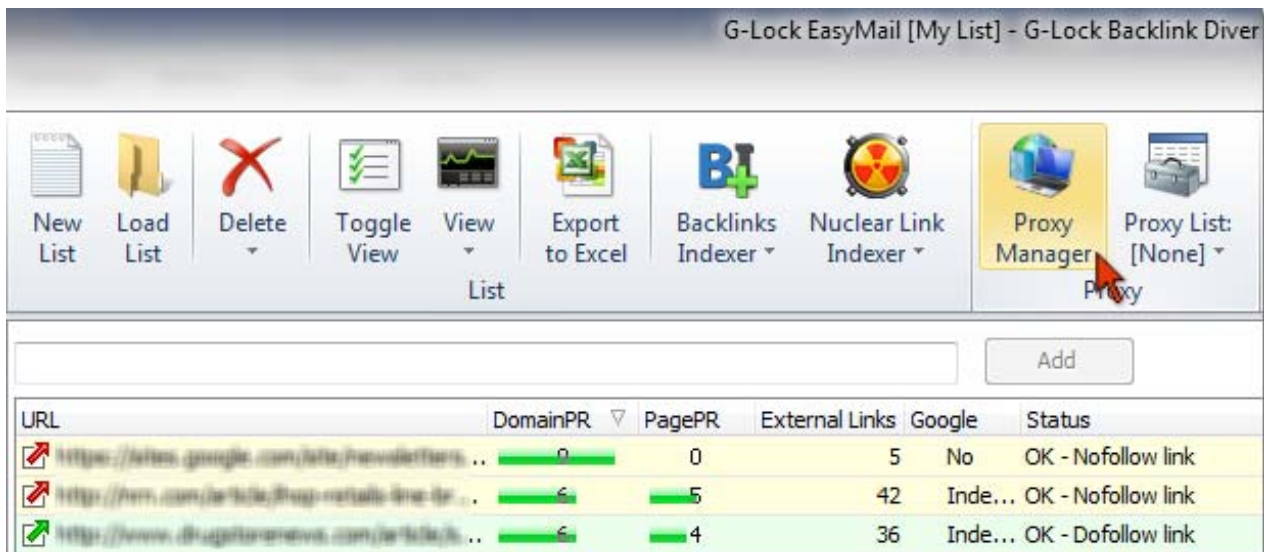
G-Lock EasyMail [My List] - G-Lock Backlink Diver

New List | Load List | Delete | Toggle View | View | Export to Excel | Backlinks Indexer | Nuclear Link Indexer | Proxy Manager | Proxy List: [None]

List | Proxy

Add

| URL | DomainPR | PagePR | External Links | Google | Status |
|---|---|---|---|---|---|
| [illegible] .. | 0 | 0 | 5 | No | OK - Nofollow link |
| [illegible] .. | 6 | 5 | 42 | Inde... | OK - Nofollow link |
| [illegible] .. | 6 | 4 | 36 | Inde... | OK - Dofollow link |